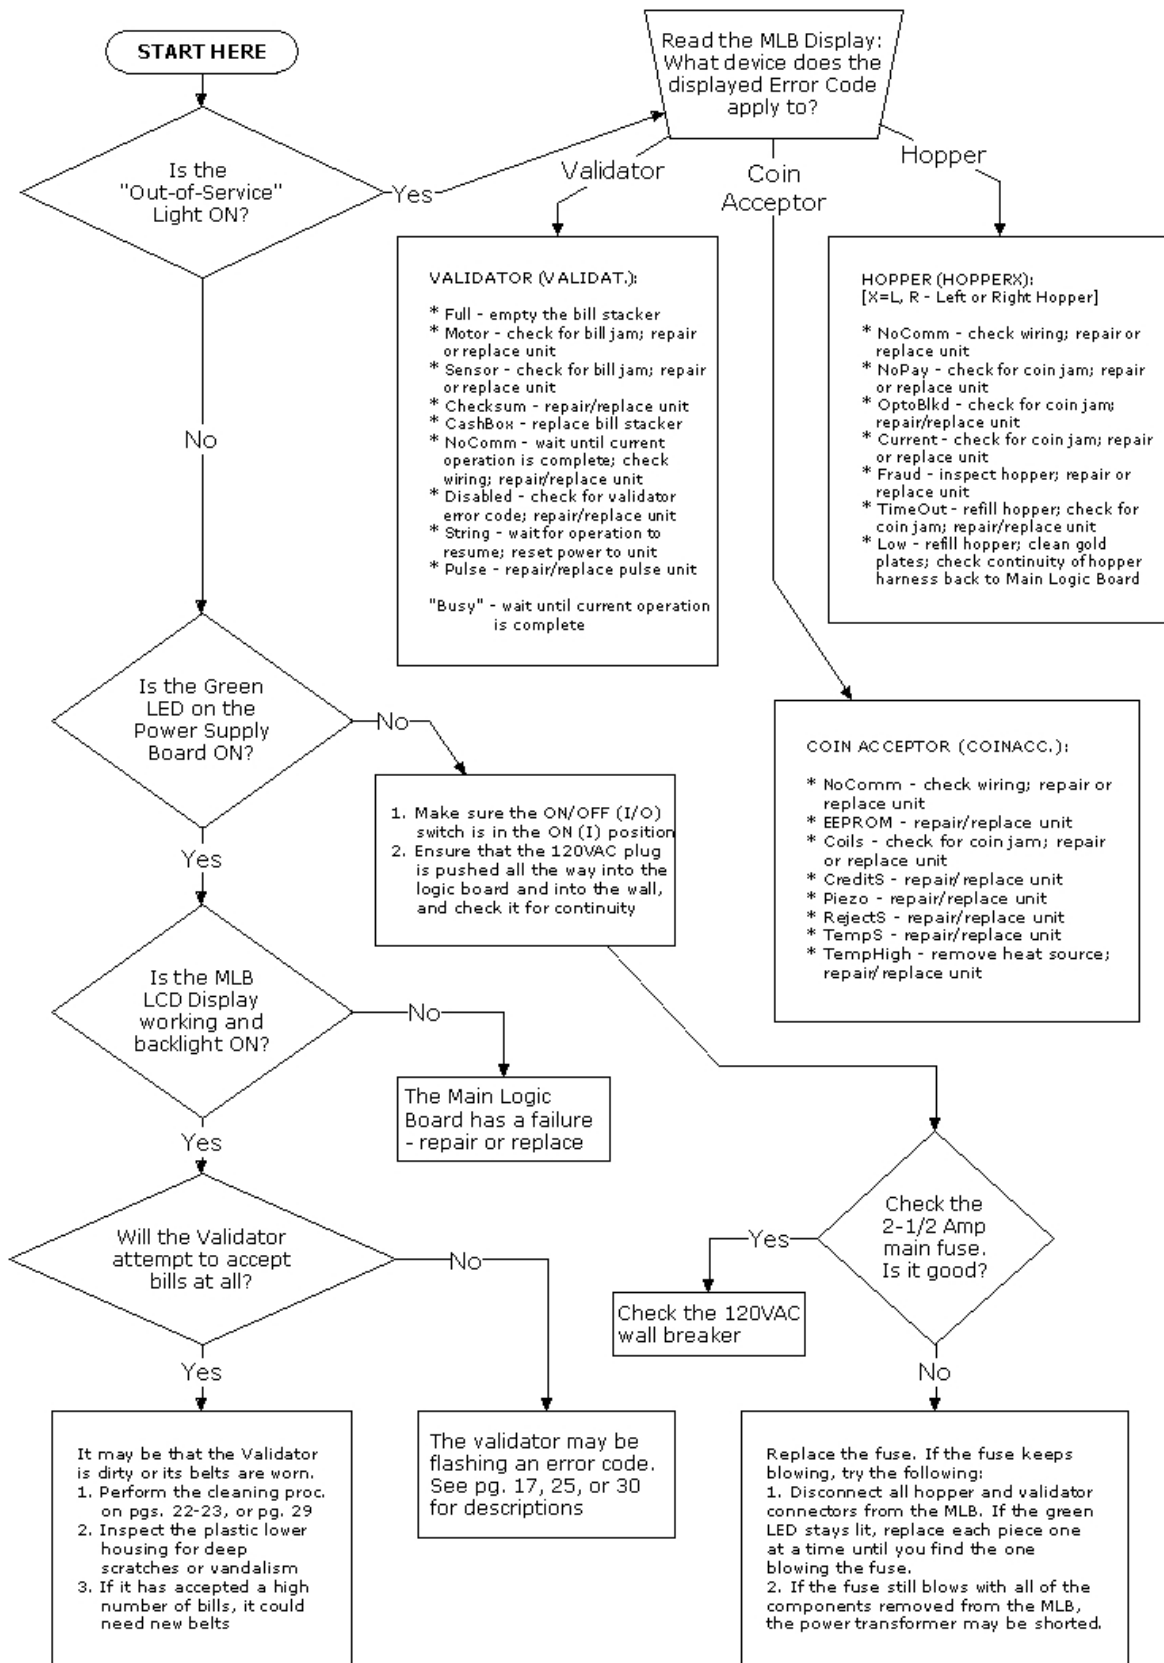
START HERE

Is the "Out-of-Service" Light ON?

Yes

Read the MLB Display: What device does the displayed Error Code apply to?

Validator

Coin Acceptor

Hopper

VALIDATOR (VALIDAT.):

* Full - empty the bill stacker
* Motor - check for bill jam; repair or replace unit
* Sensor - check for bill jam; repair or replace unit
* Checksum - repair/replace unit
* CashBox - replace bill stacker
* NoComm - wait until current operation is complete; check wiring; repair/replace unit
* Disabled - check for validator error code; repair/replace unit
* String - wait for operation to resume; reset power to unit
* Pulse - repair/replace pulse unit

"Busy" - wait until current operation is complete

HOPPER (HOPPERX):
[X=L, R - Left or Right Hopper]

* NoComm - check wiring; repair or replace unit
* NoPay - check for coin jam; repair or replace unit
* OptoBlkd - check for coin jam; repair/replace unit
* Current - check for coin jam; repair or replace unit
* Fraud - inspect hopper; repair or replace unit
* TimeOut - refill hopper; check for coin jam; repair/replace unit
* Low - refill hopper; clean gold plates; check continuity of hopper harness back to Main Logic Board

No

Is the Green LED on the Power Supply Board ON?

No

1. Make sure the ON/OFF (I/O) switch is in the ON (I) position
2. Ensure that the 120VAC plug is pushed all the way into the logic board and into the wall, and check it for continuity

COIN ACCEPTOR (COINACC.):

* NoComm - check wiring; repair or replace unit
* EEPROM - repair/replace unit
* Coils - check for coin jam; repair or replace unit
* CreditS - repair/replace unit
* Piezo - repair/replace unit
* RejectS - repair/replace unit
* TempS - repair/replace unit
* TempHigh - remove heat source; repair/replace unit

Yes

Is the MLB LCD Display working and backlight ON?

No

The Main Logic Board has a failure - repair or replace

Yes

Will the Validator attempt to accept bills at all?

No

Check the 2-1/2 Amp main fuse. Is it good?

Yes

Check the 120VAC wall breaker

Yes

No

It may be that the Validator is dirty or its belts are worn.
1. Perform the cleaning proc. on pgs. 22-23, or pg. 29
2. Inspect the plastic lower housing for deep scratches or vandalism
3. If it has accepted a high number of bills, it could need new belts

The validator may be flashing an error code. See pg. 17, 25, or 30 for descriptions

Replace the fuse. If the fuse keeps blowing, try the following:
1. Disconnect all hopper and validator connectors from the MLB. If the green LED stays lit, replace each piece one at a time until you find the one blowing the fuse.
2. If the fuse still blows with all of the components removed from the MLB, the power transformer may be shorted.